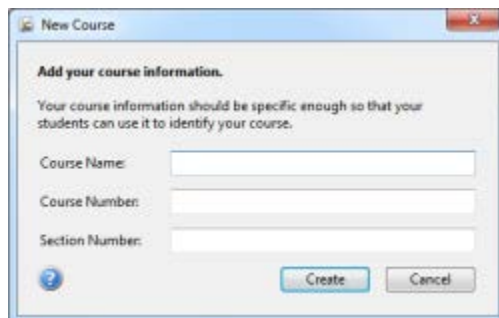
New Course

Add your course information.

Your course information should be specific enough so that your students can use it to identify your course.

Course Name:

Course Number:

Section Number:

Create

Cancel